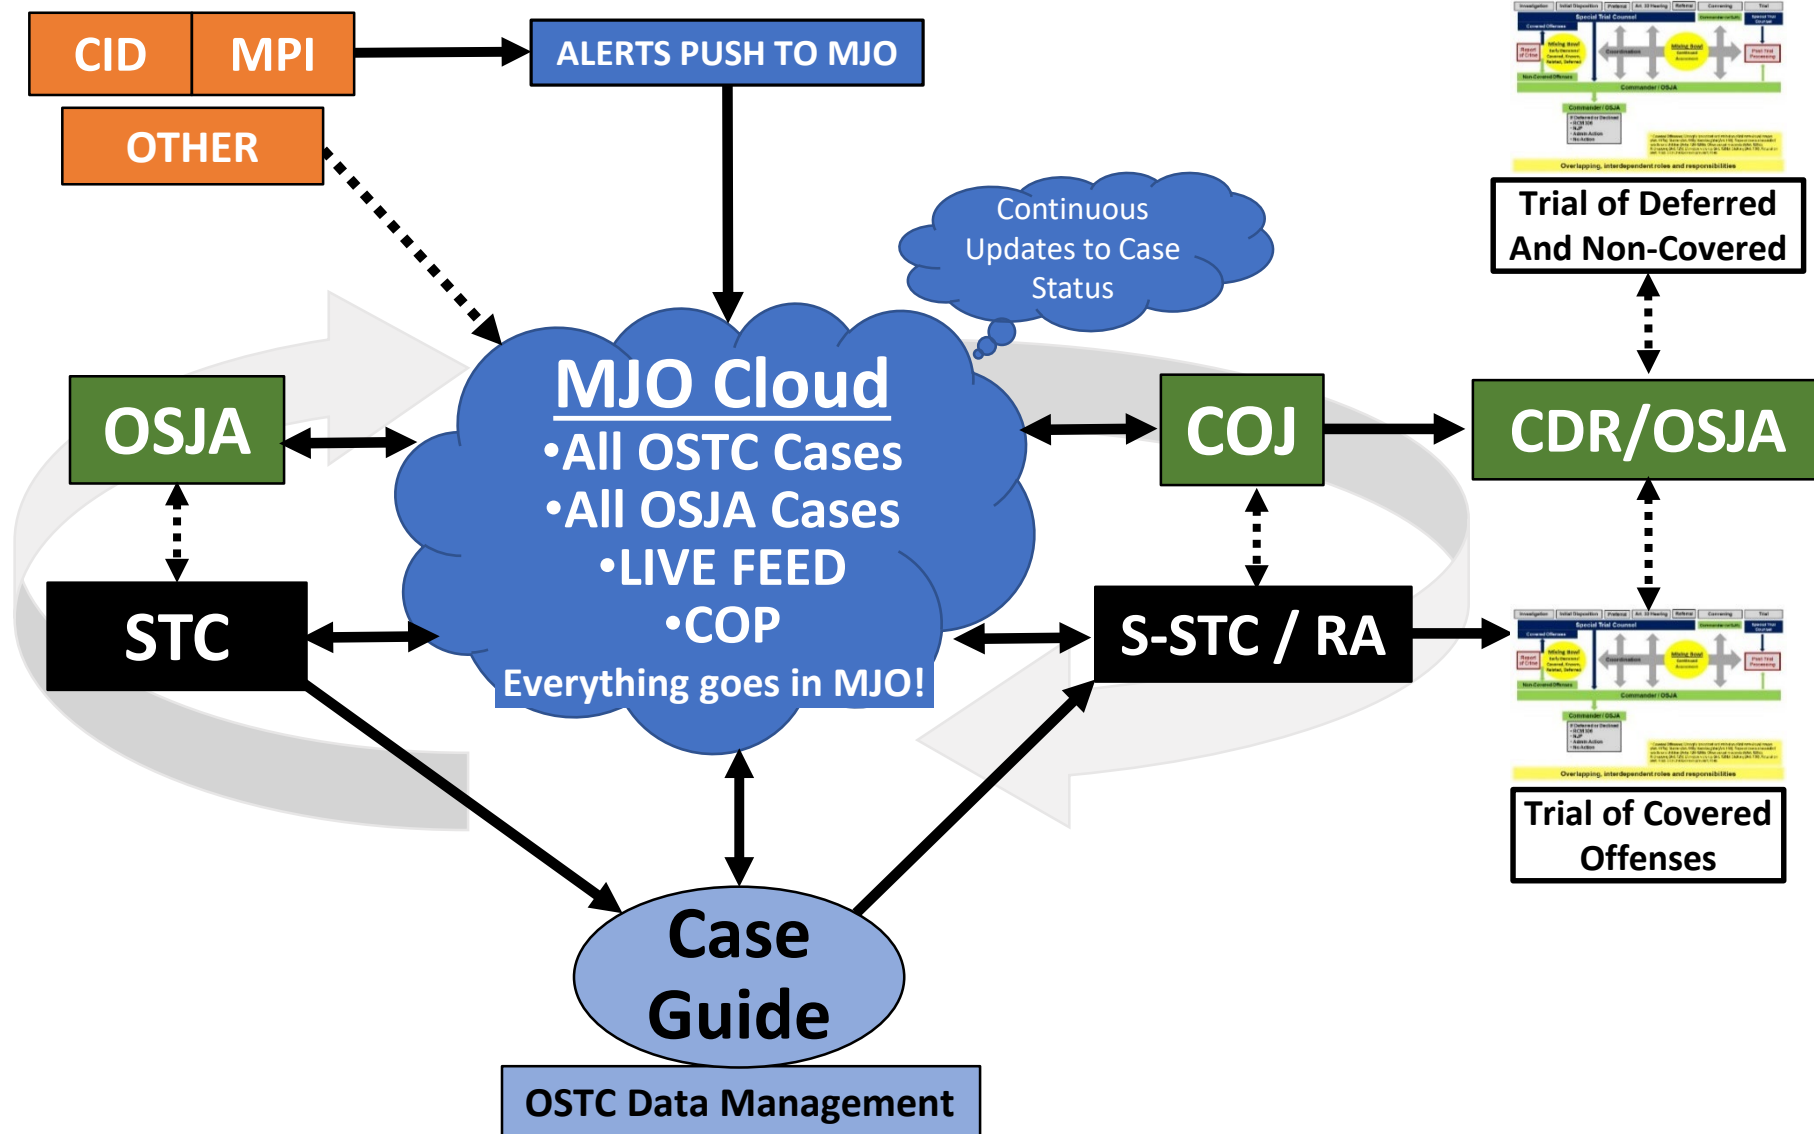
CID MPI

OTHER

ALERTS PUSH TO MJO

Continuous Updates to Case Status

Trial of Deferred And Non-Covered

MJO Cloud
•All OSTC Cases
•All OSJA Cases
•LIVE FEED
•COP
Everything goes in MJO!

OSJA

STC

COJ

CDR/OSJA

S-STC / RA

Trial of Covered Offenses

Case Guide

OSTC Data Management